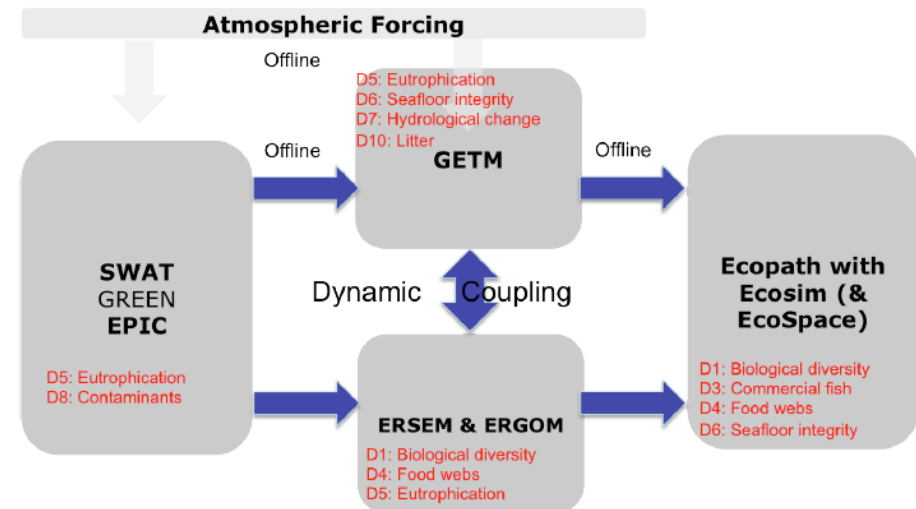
Atmospheric Forcing

Offline

D5: Eutrophication
D6: Seafloor integrity
D7: Hydrological change
D10: Litter
GETM

Offline

Offline

SWAT
GREEN
EPIC

D5: Eutrophication
D8: Contaminants

Dynamic Coupling

Ecopath with Ecosim (& EcoSpace)

D1: Biological diversity
D3: Commercial fish
D4: Food webs
D6: Seafloor integrity

ERSEM & ERGOM

D1: Biological diversity
D4: Food webs
D5: Eutrophication